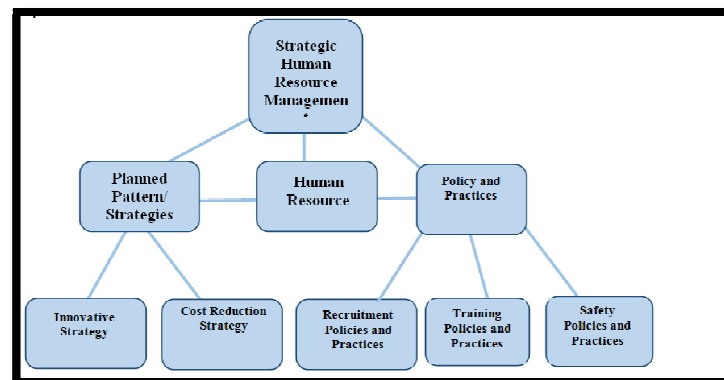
Strategic Human Resource Managemen t

Planned Pattern/ Strategies

Human Resource

Policy and Practices

Innovative Strategy

Cost Reduction Strategy

Recruitment Policies and Practices

Training Policies and Practices

Safety Policies and Practices